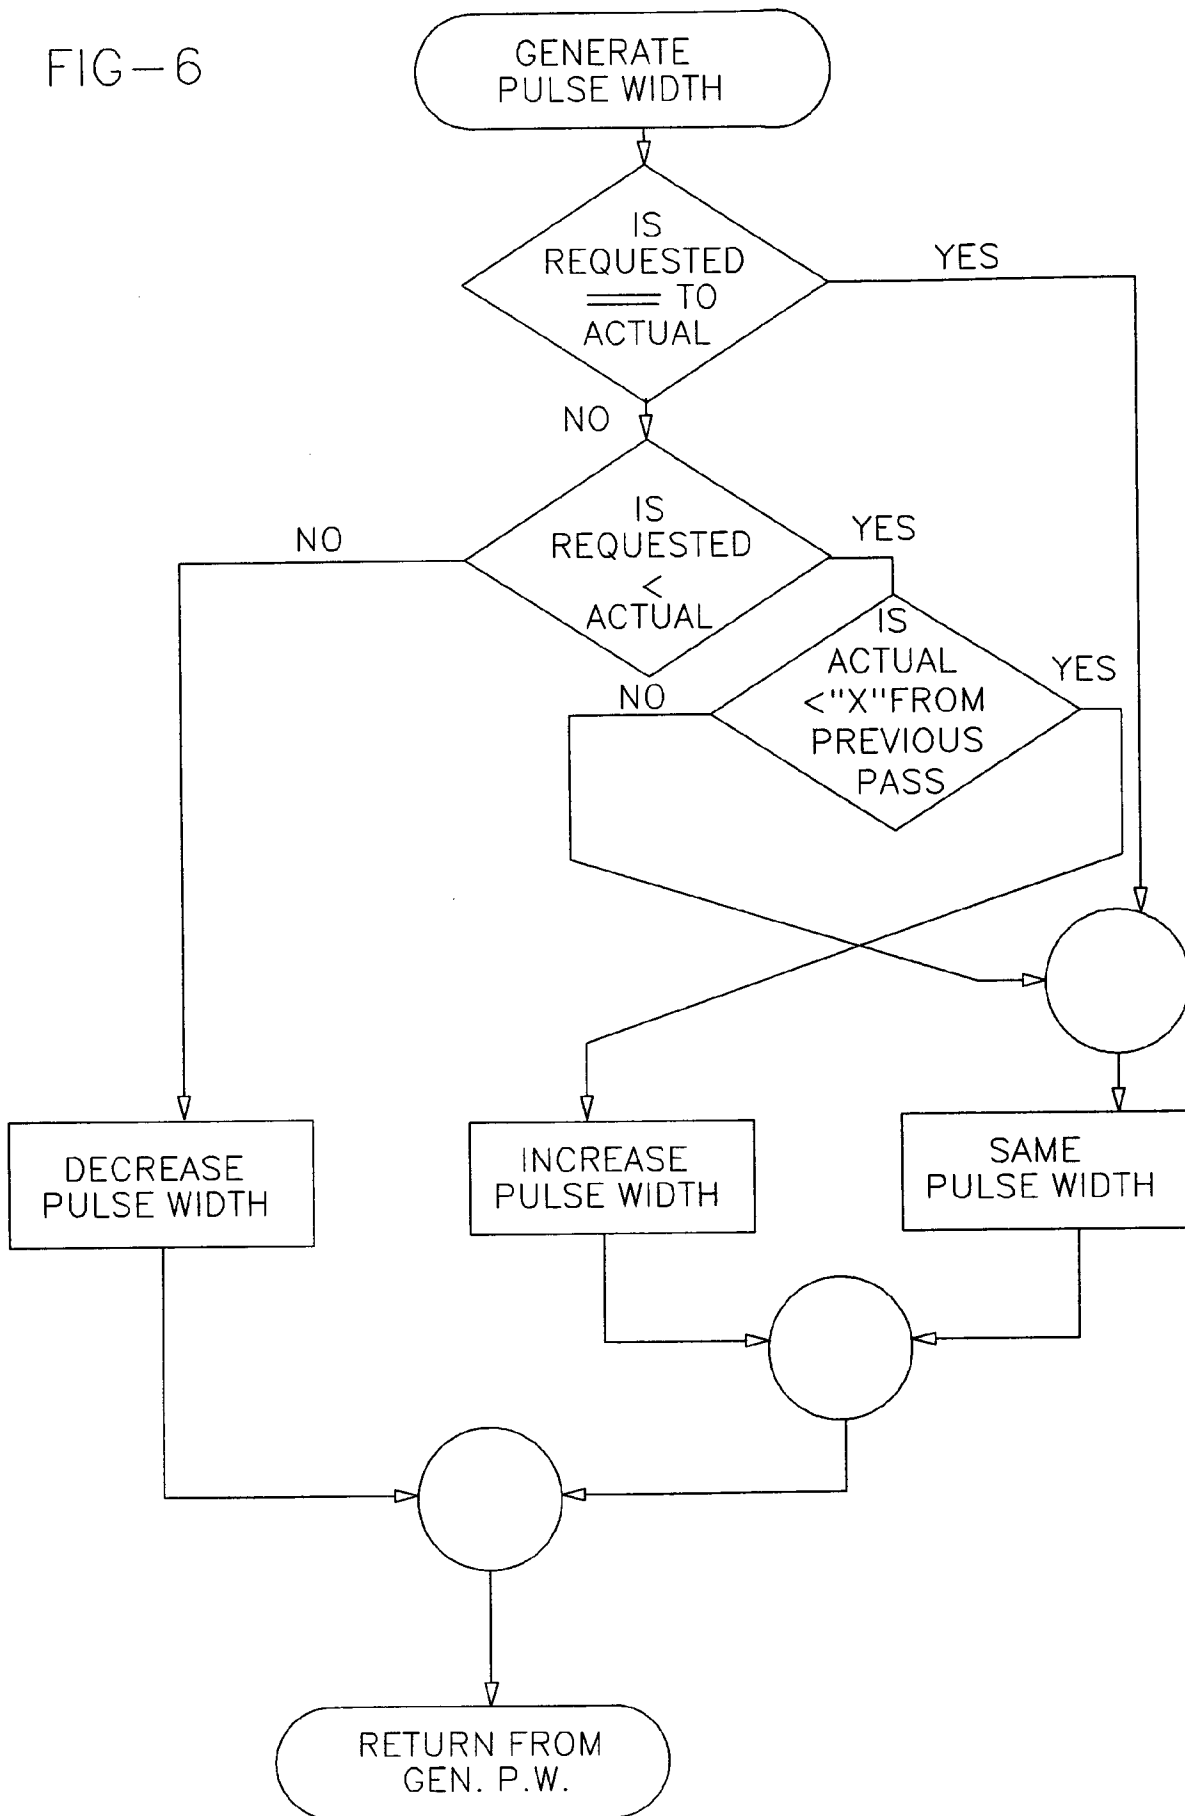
FIG-6

GENERATE PULSE WIDTH

IS REQUESTED $=$ TO ACTUAL

YES

NO

IS REQUESTED $<$ ACTUAL

NO

YES

IS ACTUAL <"X"FROM PREVIOUS PASS

NO

YES

DECREASE PULSE WIDTH

INCREASE PULSE WIDTH

SAME PULSE WIDTH

RETURN FROM GEN. P.W.